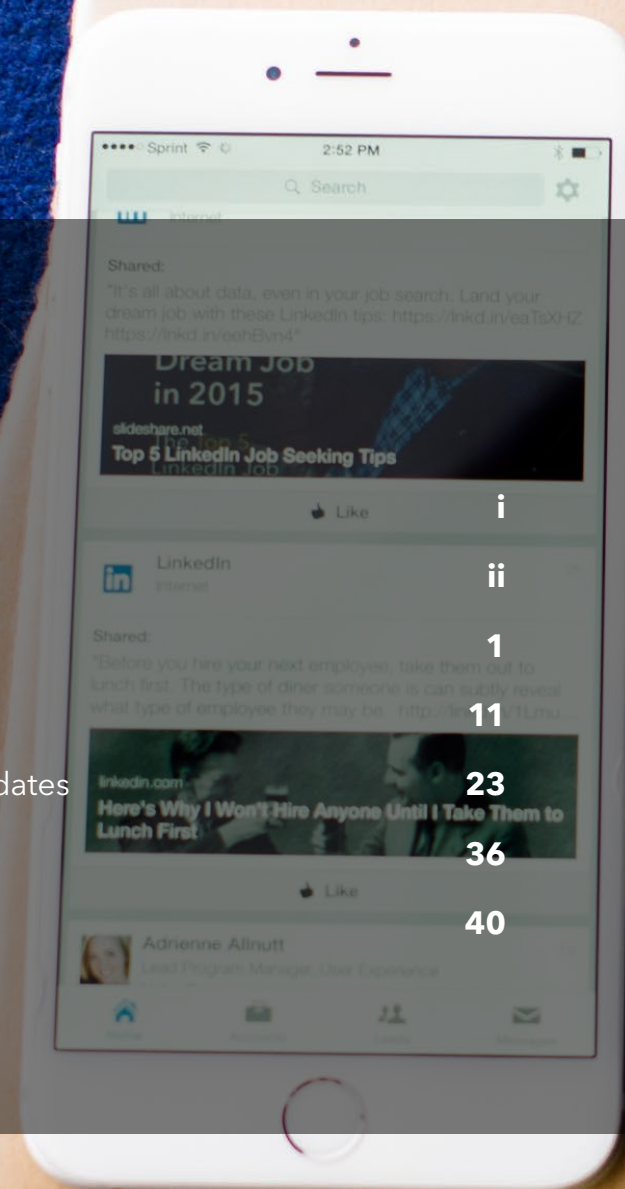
●●●●○ Sprint 2:52 PM

Search

Internet

Shared:

"It's all about data, even in your job search. Land your dream job with these LinkedIn tips: https://lnkd.in/eaTsXHZ https://lnkd.in/eohBvn4"

Dream Job in 2015

slideshare.net

Top 5 LinkedIn Job Seeking Tips

Like

i

LinkedIn

Internet

ii

Shared:

1

"Before you hire your next employee, take them out to lunch first. The type of diner someone is can subtly reveal what type of employee they may be. http://lnkd.in/1Lmu..."

11

dates

linkedin.com

23

Here's Why I Won't Hire Anyone Until I Take Them to Lunch First

36

Like

40

Adrienne Allnutt

Lead Program Manager, User Experience